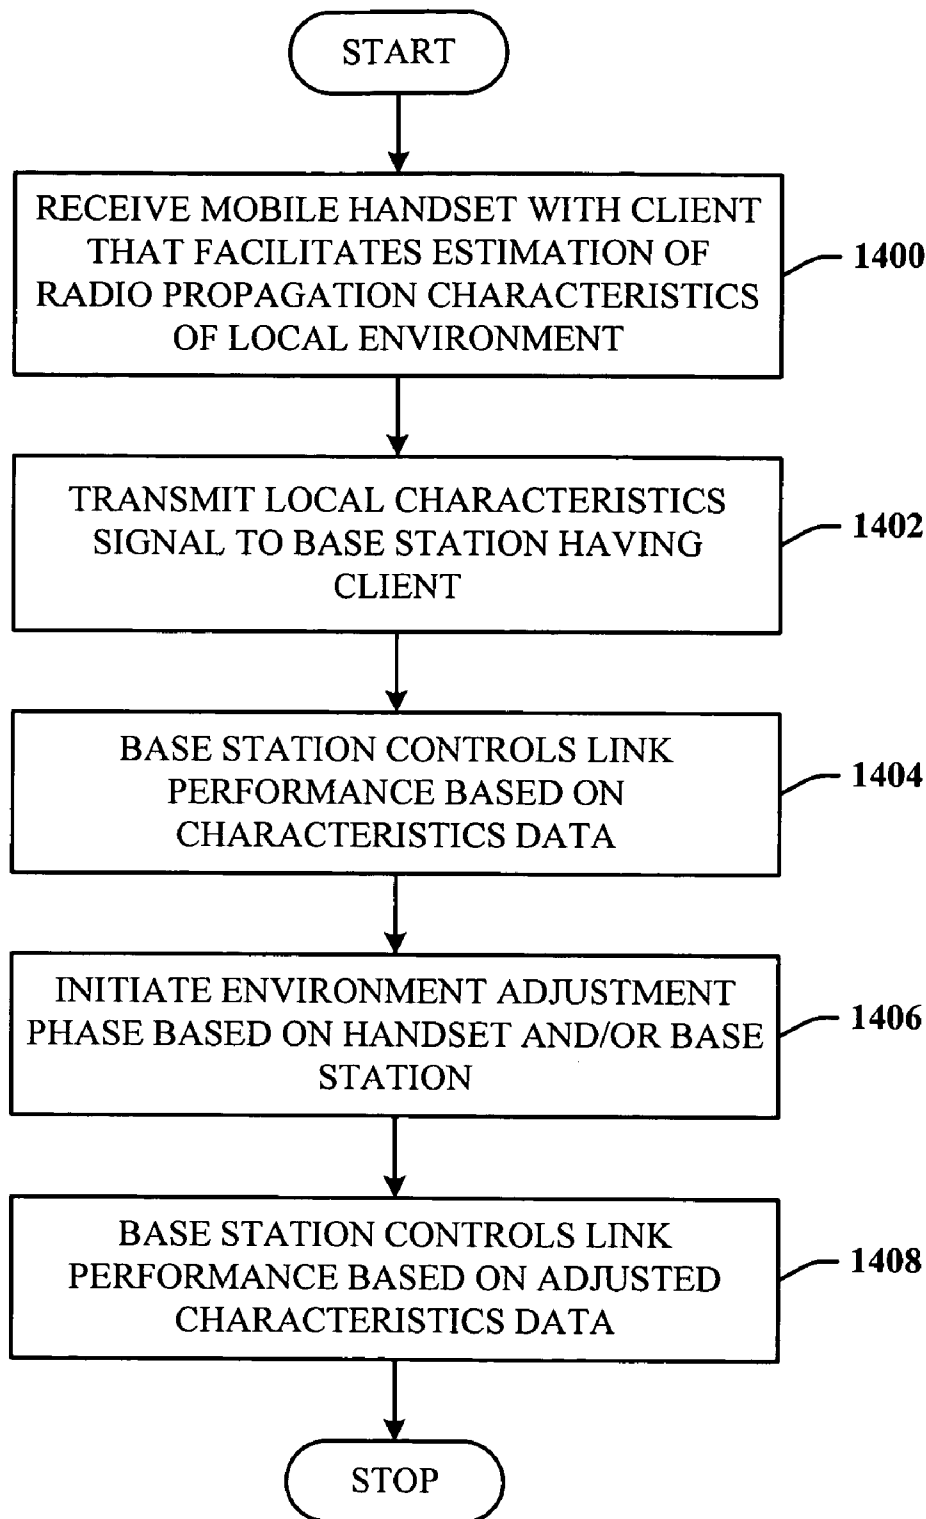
START

RECEIVE MOBILE HANDSET WITH CLIENT THAT FACILITATES ESTIMATION OF RADIO PROPAGATION CHARACTERISTICS OF LOCAL ENVIRONMENT

1400

TRANSMIT LOCAL CHARACTERISTICS SIGNAL TO BASE STATION HAVING CLIENT

1402

BASE STATION CONTROLS LINK PERFORMANCE BASED ON CHARACTERISTICS DATA

1404

INITIATE ENVIRONMENT ADJUSTMENT PHASE BASED ON HANDSET AND/OR BASE STATION

1406

BASE STATION CONTROLS LINK PERFORMANCE BASED ON ADJUSTED CHARACTERISTICS DATA

1408

STOP